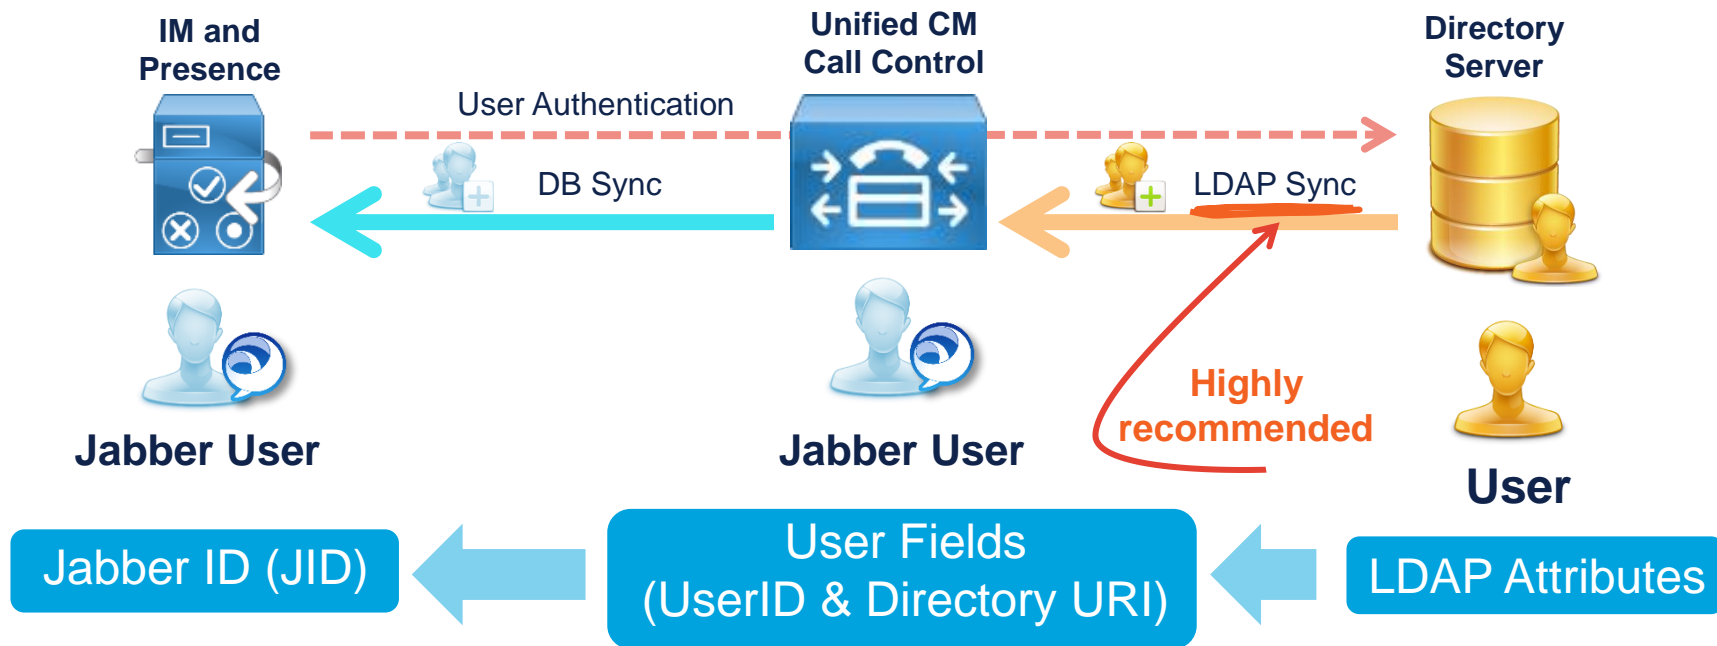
IM and Presence

Unified CM Call Control

Directory Server

User Authentication

DB Sync

LDAP Sync

Highly recommended

Jabber User

Jabber User

User

Jabber ID (JID)

User Fields (UserID & Directory URI)

LDAP Attributes